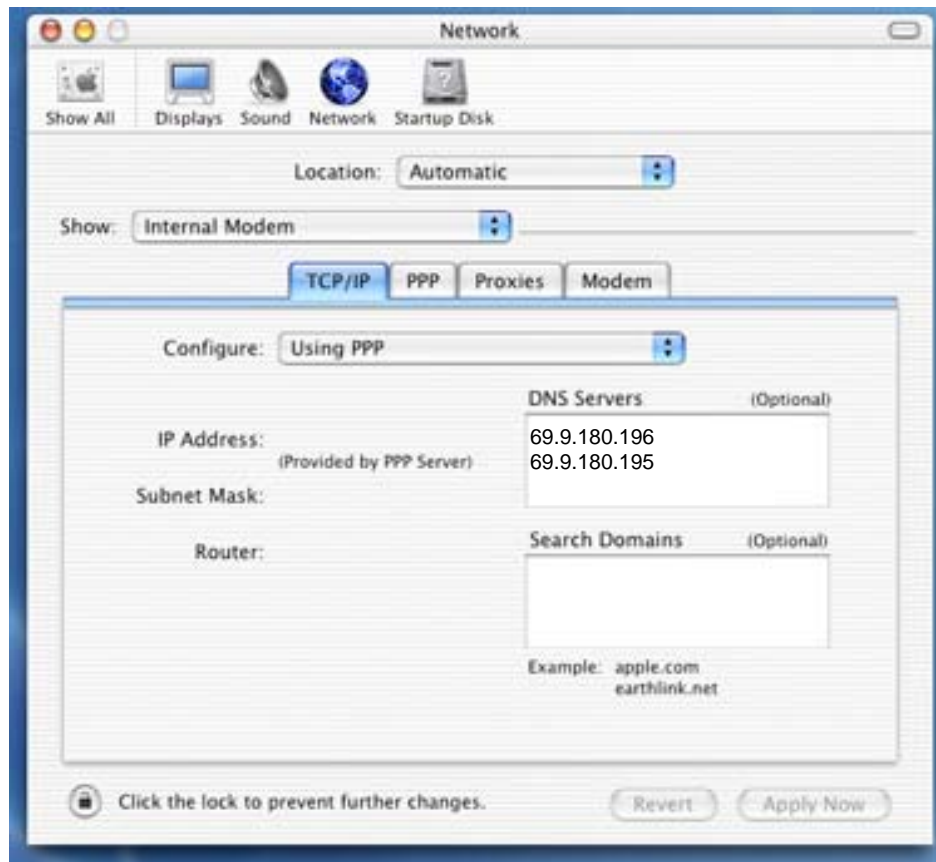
Network

Show All Displays Sound Network Startup Disk

Location: Automatic

Show: Internal Modem

TCP/IP PPP Proxies Modem

Configure: Using PPP

DNS Servers (Optional)

IP Address:

(Provided by PPP Server)

Subnet Mask:

69.9.180.196
69.9.180.195

Router:

Search Domains (Optional)

Example: apple.com
earthlink.net

Click the lock to prevent further changes.

Revert Apply Now